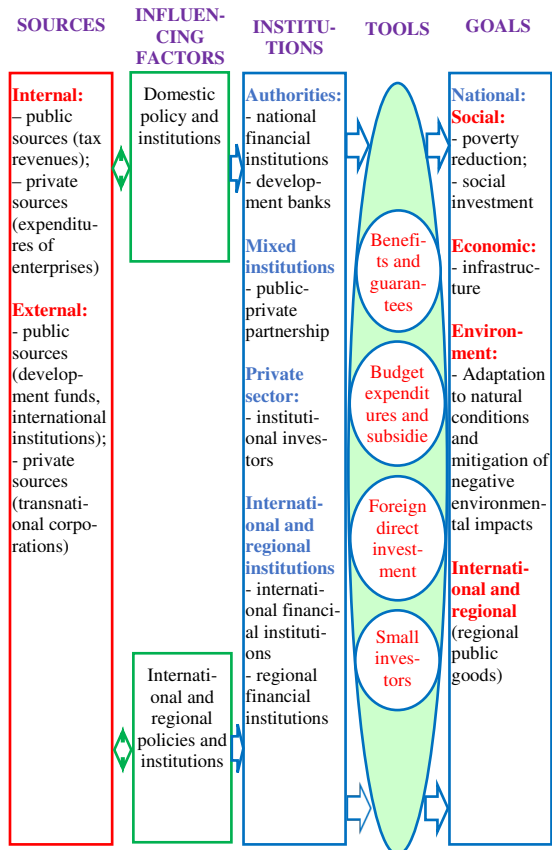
SOURCES

INFLUENCING FACTORS

INSTITUTIONS

TOOLS

GOALS

Internal:
– public sources (tax revenues);
– private sources (expenditures of enterprises)

External:
- public sources (development funds, international institutions);
- private sources (transnational corporations)

Domestic policy and institutions

International and regional policies and institutions

Authorities:
- national financial institutions
- development banks

Mixed institutions
- public-private partnership

Private sector:
- institutional investors

International and regional institutions
- international financial institutions
- regional financial institutions

Benefits and guarantees

Budget expenditures and subsidie

Foreign direct investment

Small investors

National:
Social:
- poverty reduction;
- social investment

Economic:
- infrastructure

Environment:
- Adaptation to natural conditions and mitigation of negative environmental impacts

International and regional
(regional public goods)